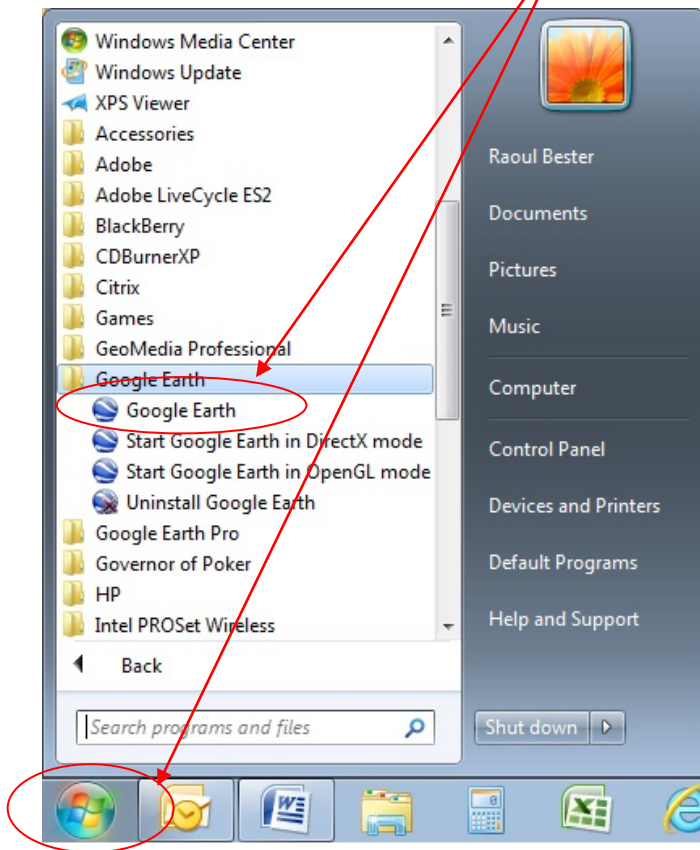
Windows Media Center
Windows Update
XPS Viewer
Accessories
Adobe
Adobe LiveCycle ES2
BlackBerry
CDBurnerXP
Citrix
Games
GeoMedia Professional
Google Earth
Google Earth
Start Google Earth in DirectX mode
Start Google Earth in OpenGL mode
Uninstall Google Earth
Google Earth Pro
Governor of Poker
HP
Intel PROSet Wireless
Back
Search programs and files

Raoul Bester
Documents
Pictures
Music
Computer
Control Panel
Devices and Printers
Default Programs
Help and Support
Shut down